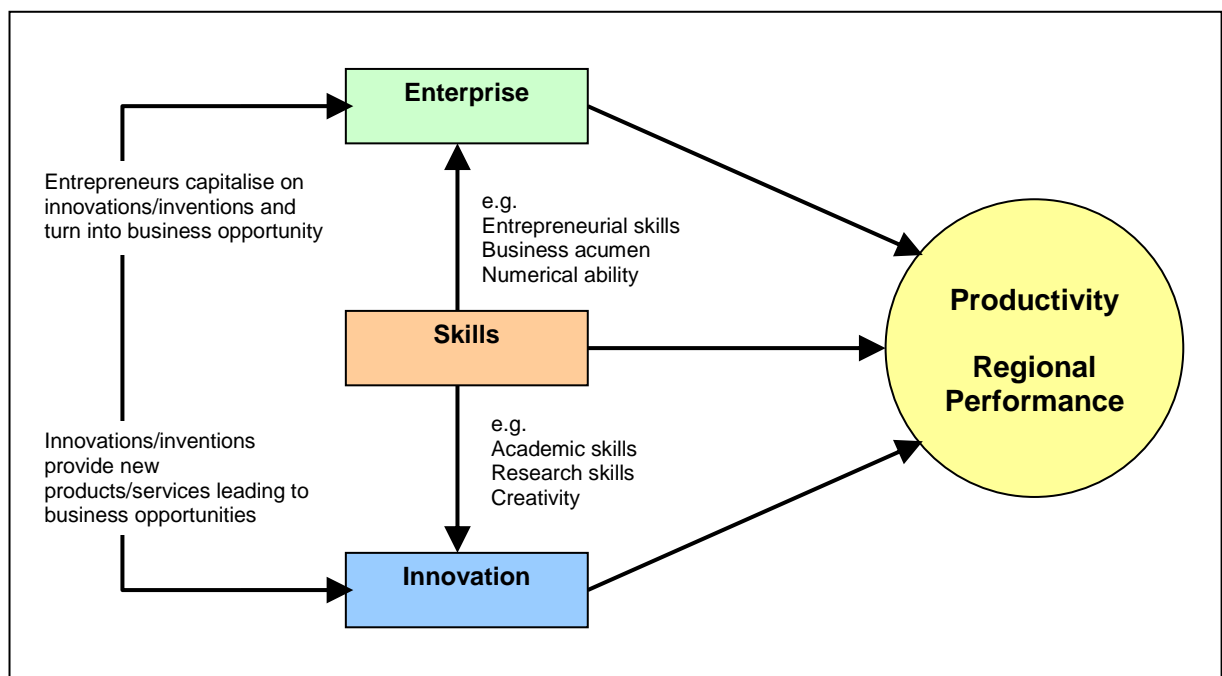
Enterprise

Entrepreneurs capitalise on innovations/inventions and turn into business opportunity

e.g.
Entrepreneurial skills
Business acumen
Numerical ability

Skills

Productivity

Regional Performance

e.g.
Academic skills
Research skills
Creativity

Innovations/inventions provide new products/services leading to business opportunities

Innovation